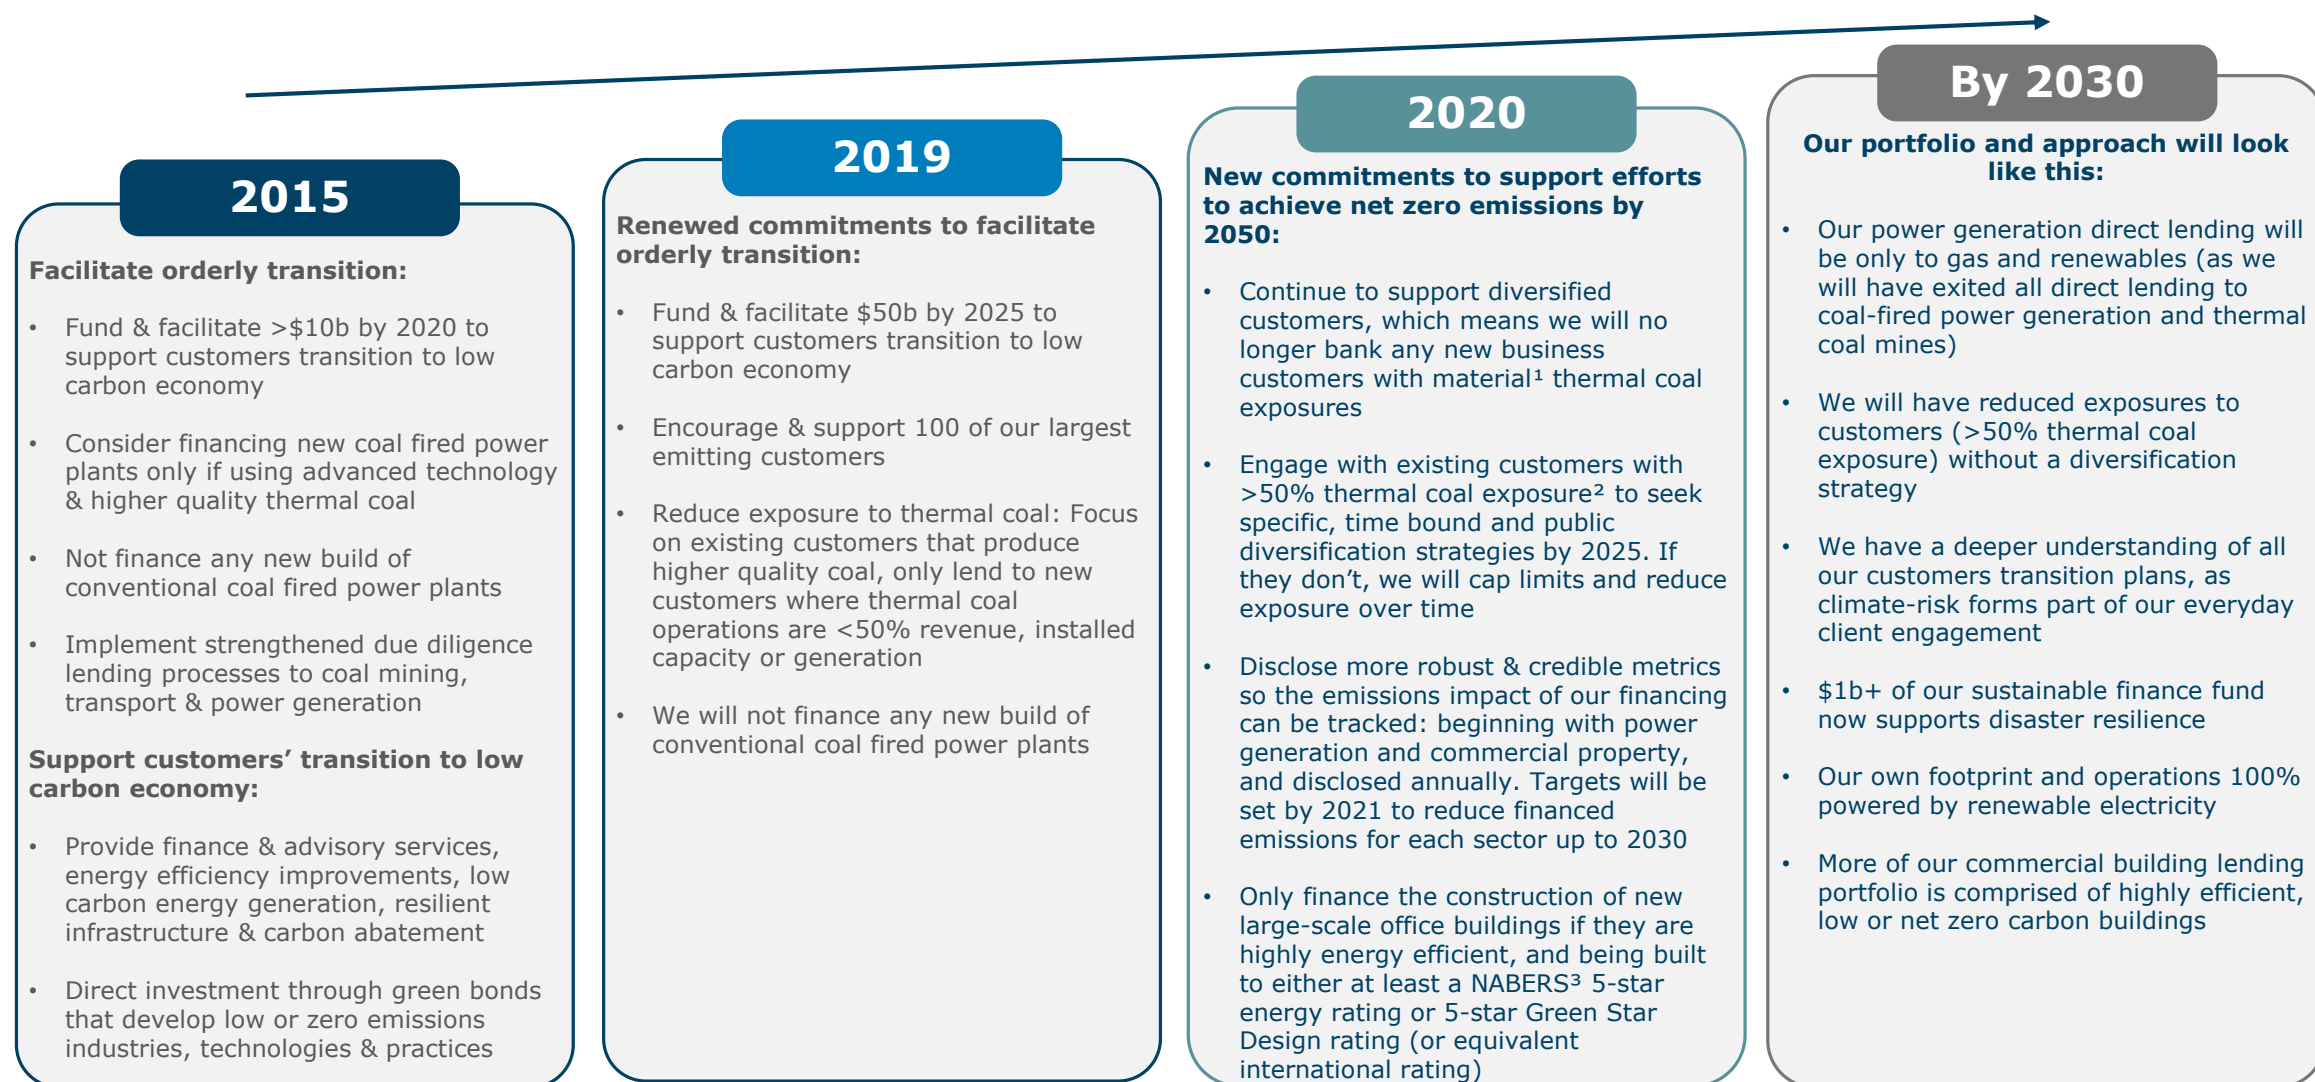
2015

Facilitate orderly transition:

- Fund & facilitate >$10b by 2020 to support customers transition to low carbon economy
- Consider financing new coal fired power plants only if using advanced technology & higher quality thermal coal
- Not finance any new build of conventional coal fired power plants
- Implement strengthened due diligence lending processes to coal mining, transport & power generation

Support customers' transition to low carbon economy:

- Provide finance & advisory services, energy efficiency improvements, low carbon energy generation, resilient infrastructure & carbon abatement
- Direct investment through green bonds that develop low or zero emissions industries, technologies & practices

2019

Renewed commitments to facilitate orderly transition:

- Fund & facilitate $50b by 2025 to support customers transition to low carbon economy
- Encourage & support 100 of our largest emitting customers
- Reduce exposure to thermal coal: Focus on existing customers that produce higher quality coal, only lend to new customers where thermal coal operations are <50% revenue, installed capacity or generation
- We will not finance any new build of conventional coal fired power plants

2020

New commitments to support efforts to achieve net zero emissions by 2050:

- Continue to support diversified customers, which means we will no longer bank any new business customers with material¹ thermal coal exposures
- Engage with existing customers with >50% thermal coal exposure² to seek specific, time bound and public diversification strategies by 2025. If they don't, we will cap limits and reduce exposure over time
- Disclose more robust & credible metrics so the emissions impact of our financing can be tracked: beginning with power generation and commercial property, and disclosed annually. Targets will be set by 2021 to reduce financed emissions for each sector up to 2030
- Only finance the construction of new large-scale office buildings if they are highly energy efficient, and being built to either at least a NABERS³ 5-star energy rating or 5-star Green Star Design rating (or equivalent international rating)

By 2030

Our portfolio and approach will look like this:

- Our power generation direct lending will be only to gas and renewables (as we will have exited all direct lending to coal-fired power generation and thermal coal mines)
- We will have reduced exposures to customers (>50% thermal coal exposure) without a diversification strategy
- We have a deeper understanding of all our customers transition plans, as climate-risk forms part of our everyday client engagement
- $1b+ of our sustainable finance fund now supports disaster resilience
- Our own footprint and operations 100% powered by renewable electricity
- More of our commercial building lending portfolio is comprised of highly efficient, low or net zero carbon buildings